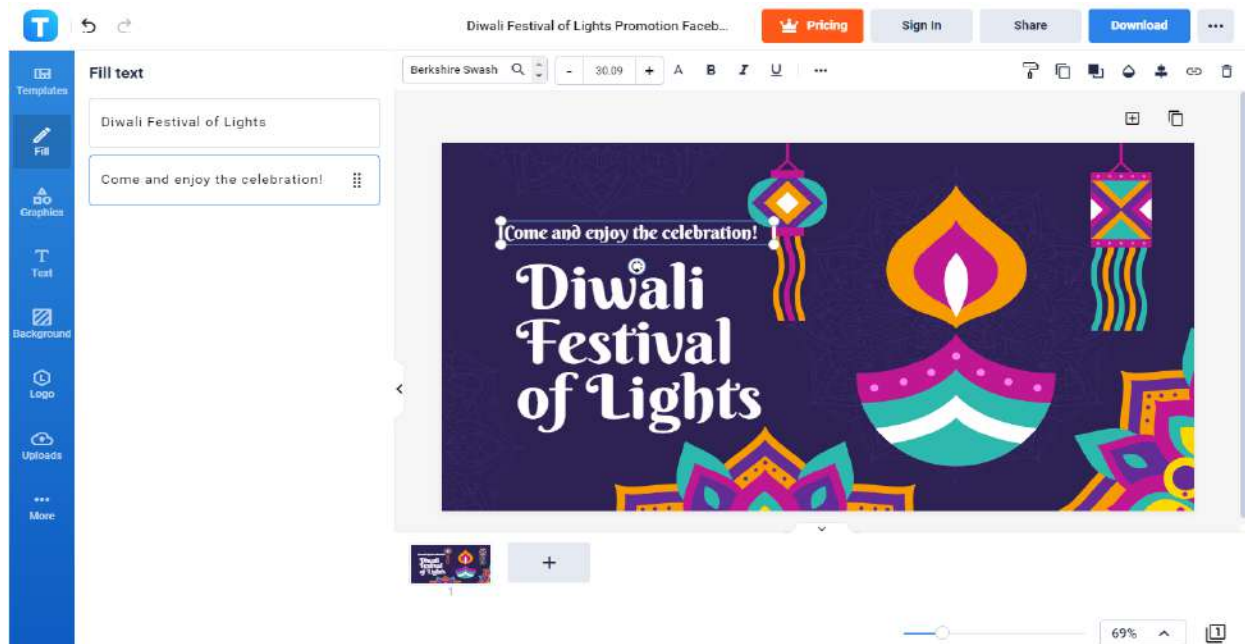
T

Diwali Festival of Lights Promotion Faceb...

Pricing

Sign In

Share

Download

...

Templates

Fill

Graphics

Text

Background

Logo

Uploads

More

Fill text

Diwali Festival of Lights

Come and enjoy the celebration!

Berkshire Swash

-

30.09

+

A

B

I

U

...

Come and enjoy the celebration!

Diwali Festival of Lights

+

1

69%